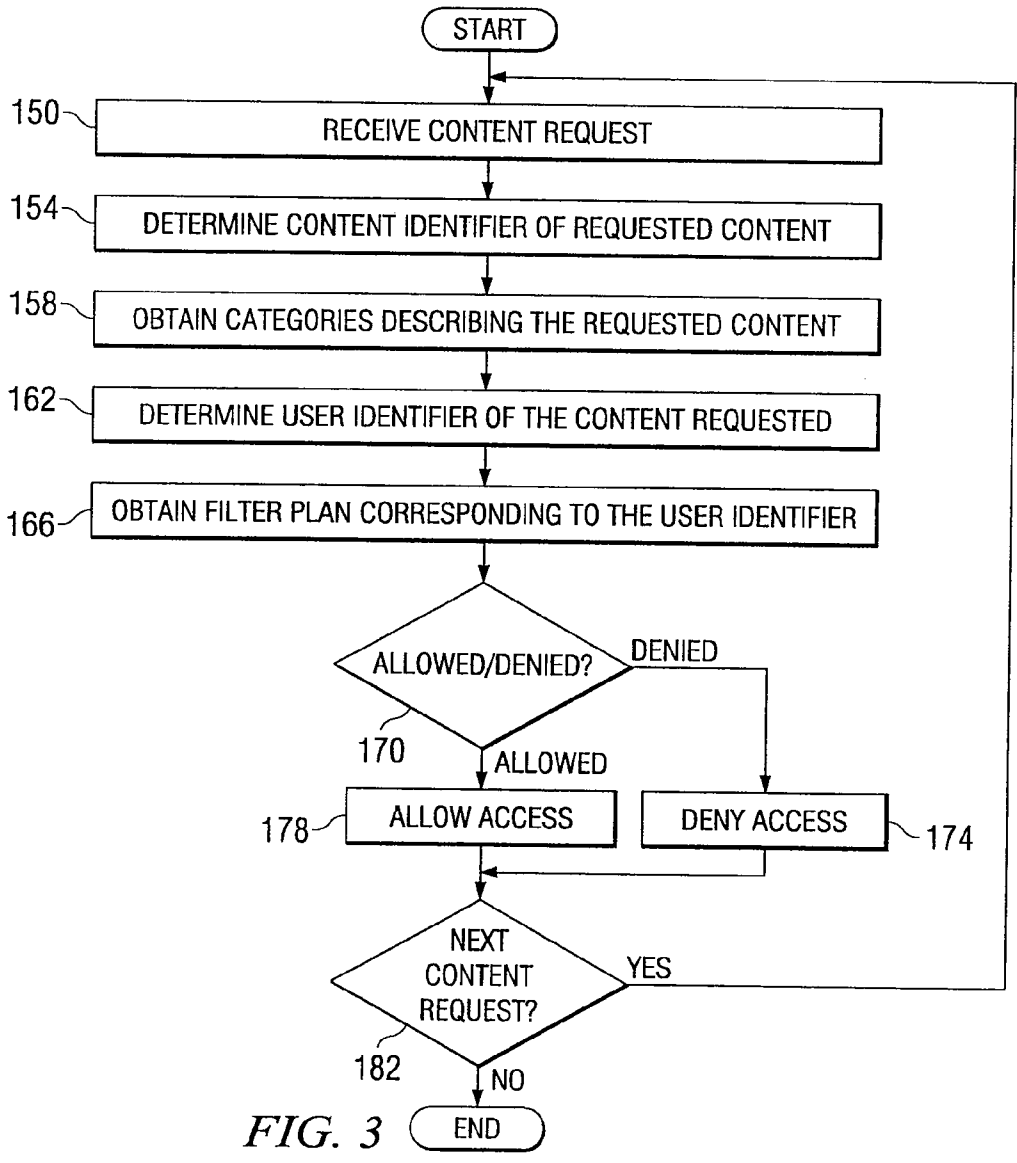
START

150 RECEIVE CONTENT REQUEST

154 DETERMINE CONTENT IDENTIFIER OF REQUESTED CONTENT

158 OBTAIN CATEGORIES DESCRIBING THE REQUESTED CONTENT

162 DETERMINE USER IDENTIFIER OF THE CONTENT REQUESTED

166 OBTAIN FILTER PLAN CORRESPONDING TO THE USER IDENTIFIER

ALLOWED/DENIED?
170
DENIED
ALLOWED

178 ALLOW ACCESS

DENY ACCESS 174

NEXT CONTENT REQUEST?
182
YES
NO

FIG. 3

END